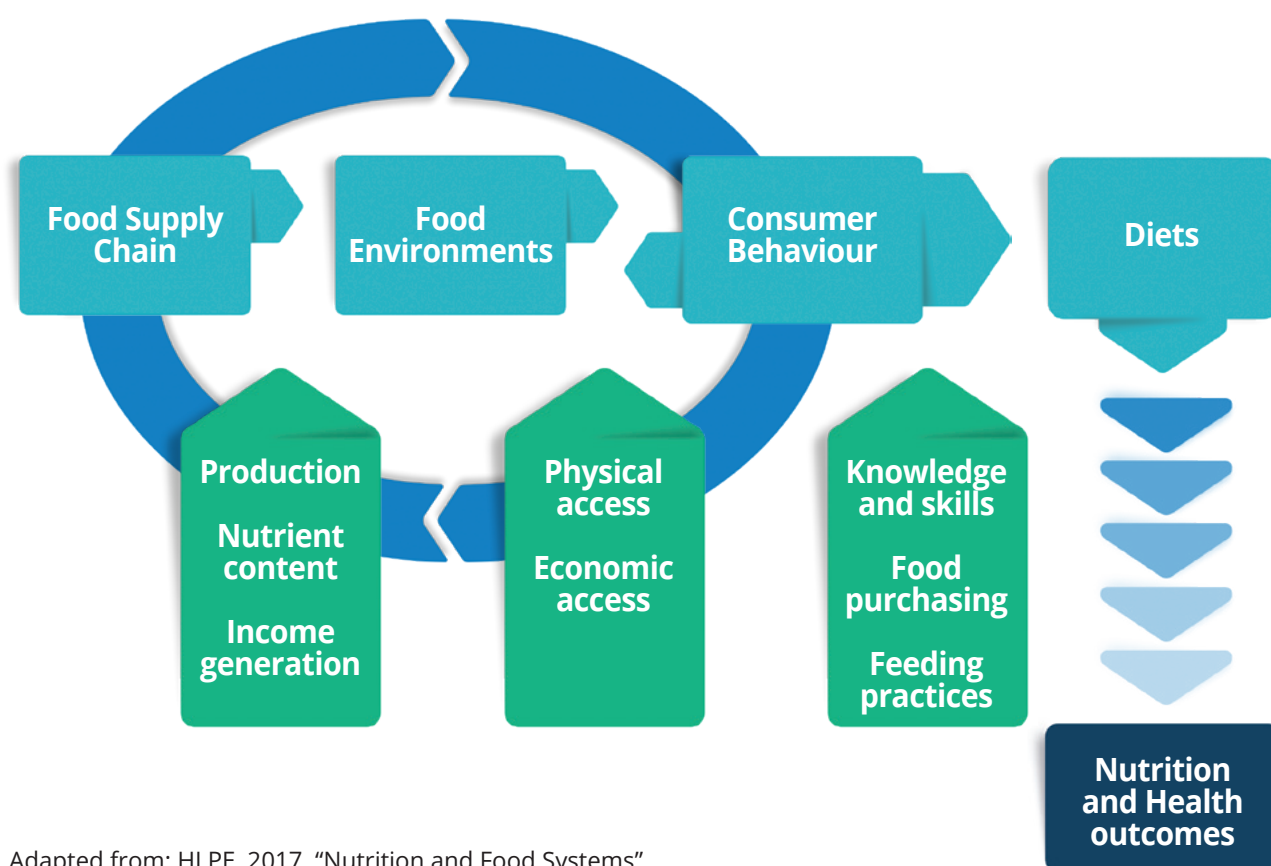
Food Supply Chain

Food Environments

Consumer Behaviour

Diets

Production

Nutrient content

Income generation

Physical access

Economic access

Knowledge and skills

Food purchasing

Feeding practices

Nutrition and Health outcomes

Adapted from: HLPE, 2017, "Nutrition and Food Systems"